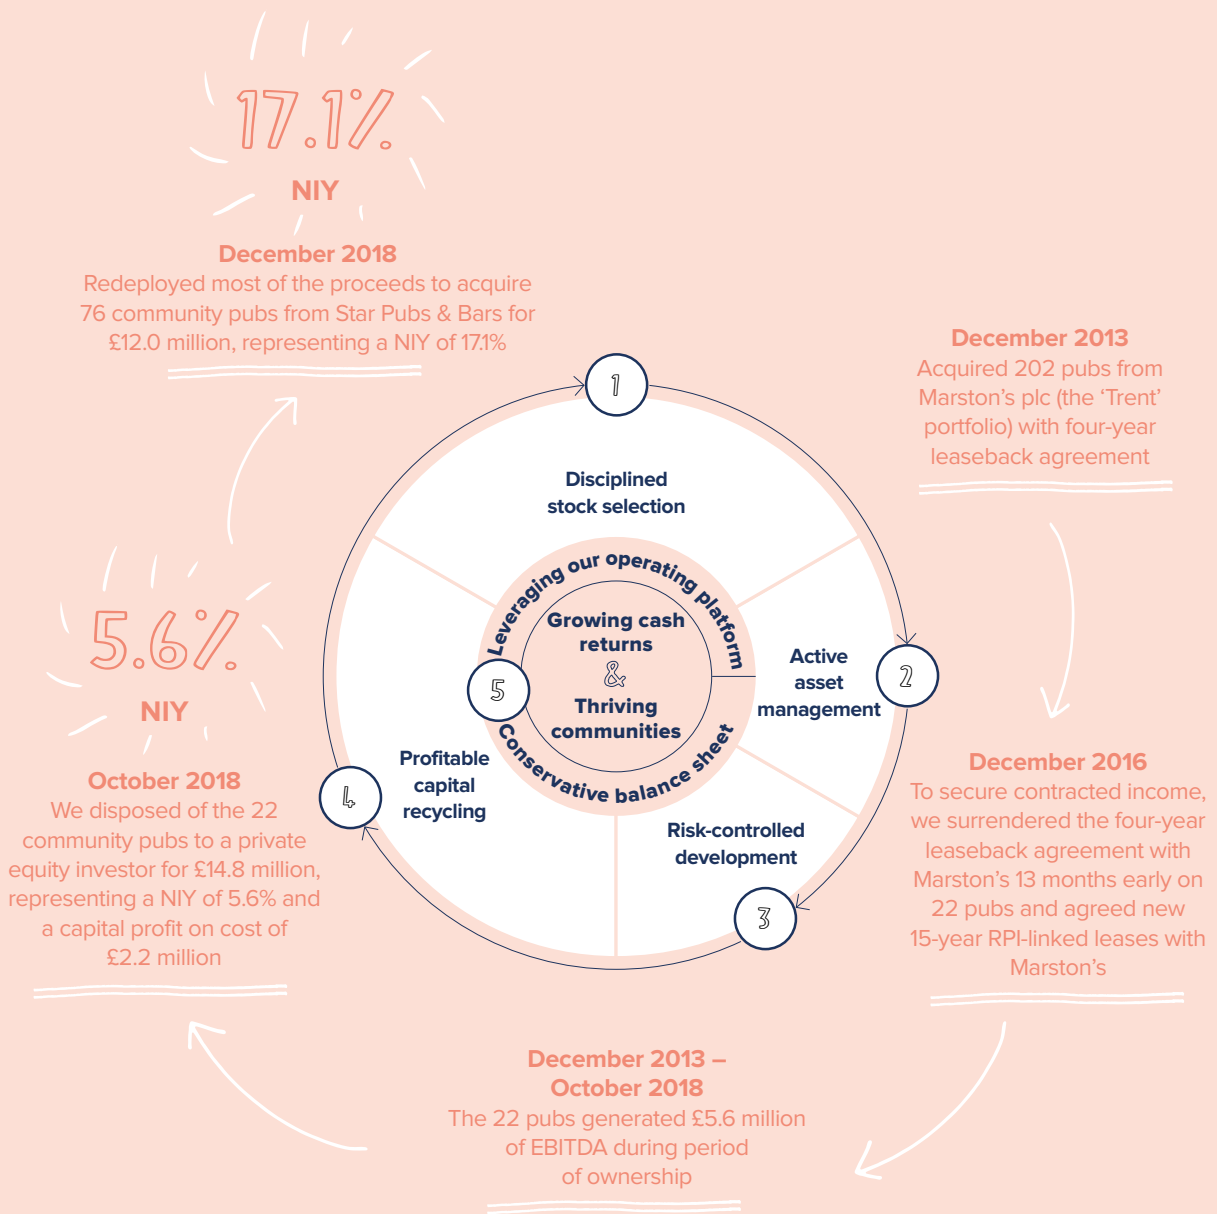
17.1%

NIY

December 2018

Redeployed most of the proceeds to acquire 76 community pubs from Star Pubs & Bars for £12.0 million, representing a NIY of 17.1%

December 2013

Acquired 202 pubs from Marston's plc (the 'Trent' portfolio) with four-year leaseback agreement

1

Disciplined stock selection

2

Active asset management

3

Risk-controlled development

4

Profitable capital recycling

5

Leveraging our operating platform

Growing cash returns & Thriving communities

Conservative balance sheet

5.6%

NIY

October 2018

We disposed of the 22 community pubs to a private equity investor for £14.8 million, representing a NIY of 5.6% and a capital profit on cost of £2.2 million

December 2016

To secure contracted income, we surrendered the four-year leaseback agreement with Marston's 13 months early on 22 pubs and agreed new 15-year RPI-linked leases with Marston's

December 2013 – October 2018

The 22 pubs generated £5.6 million of EBITDA during period of ownership